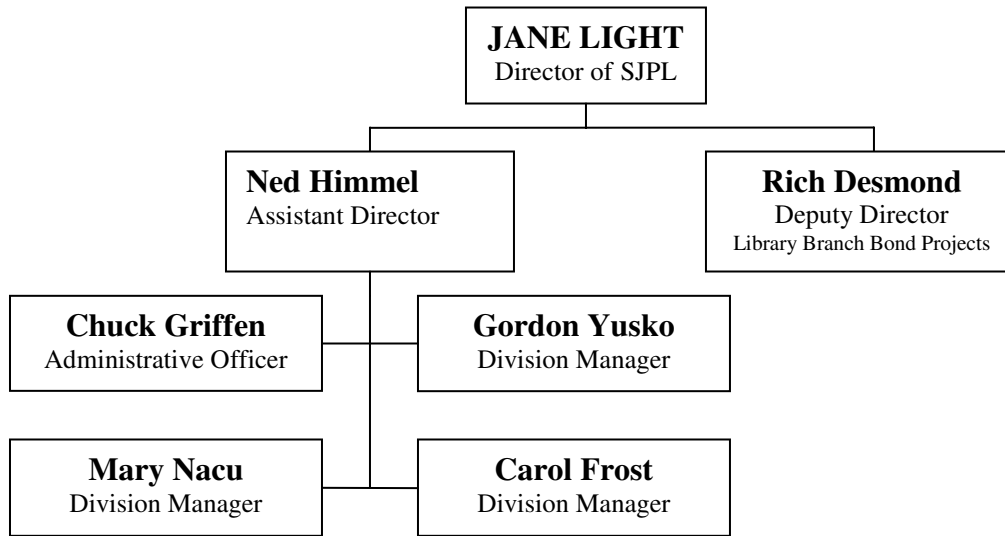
JANE LIGHT
Director of SJPL

Ned Himmel
Assistant Director

Rich Desmond
Deputy Director
Library Branch Bond Projects

Chuck Griffen
Administrative Officer

Gordon Yusko
Division Manager

Mary Nacu
Division Manager

Carol Frost
Division Manager